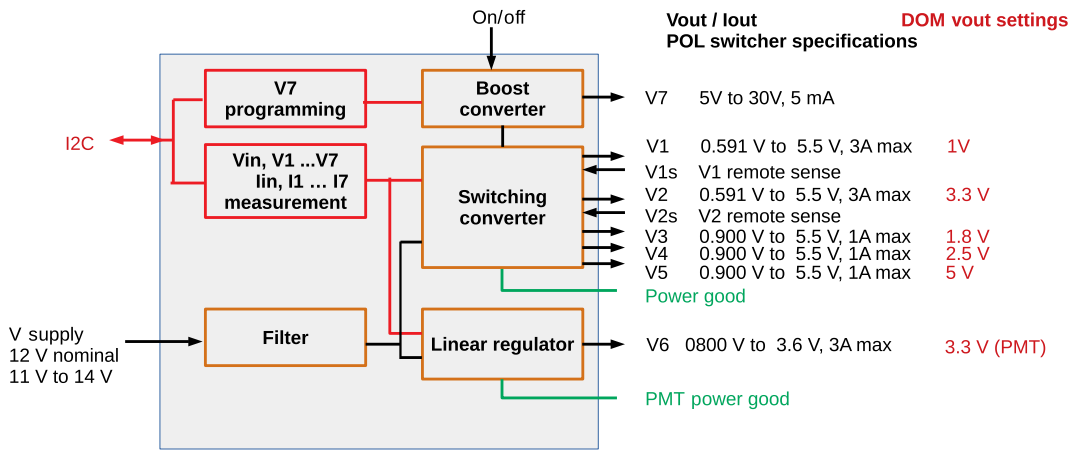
On/off

Vout / Iout
POL switcher specifications

DOM vout settings

V7 programming

Boost converter

V7 5V to 30V, 5 mA

I2C

Vin, V1 ...V7 Iin, I1 … I7 measurement

Switching converter

V1 0.591 V to 5.5 V, 3A max 1V
V1s V1 remote sense
V2 0.591 V to 5.5 V, 3A max 3.3 V
V2s V2 remote sense
V3 0.900 V to 5.5 V, 1A max 1.8 V
V4 0.900 V to 5.5 V, 1A max 2.5 V
V5 0.900 V to 5.5 V, 1A max 5 V

Power good

V supply
12 V nominal
11 V to 14 V

Filter

Linear regulator

V6 0800 V to 3.6 V, 3A max 3.3 V (PMT)

PMT power good